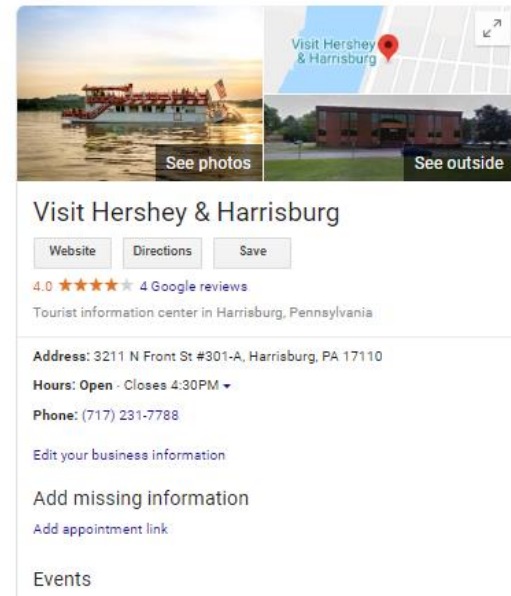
Visit Hershey & Harrisburg

See photos

See outside

Visit Hershey & Harrisburg

Website

Directions

Save

4.0 ★★★★★ 4 Google reviews

Tourist information center in Harrisburg, Pennsylvania

Address: 3211 N Front St #301-A, Harrisburg, PA 17110

Hours: Open · Closes 4:30PM ▾

Phone: (717) 231-7788

Edit your business information

Add missing information

Add appointment link

Events